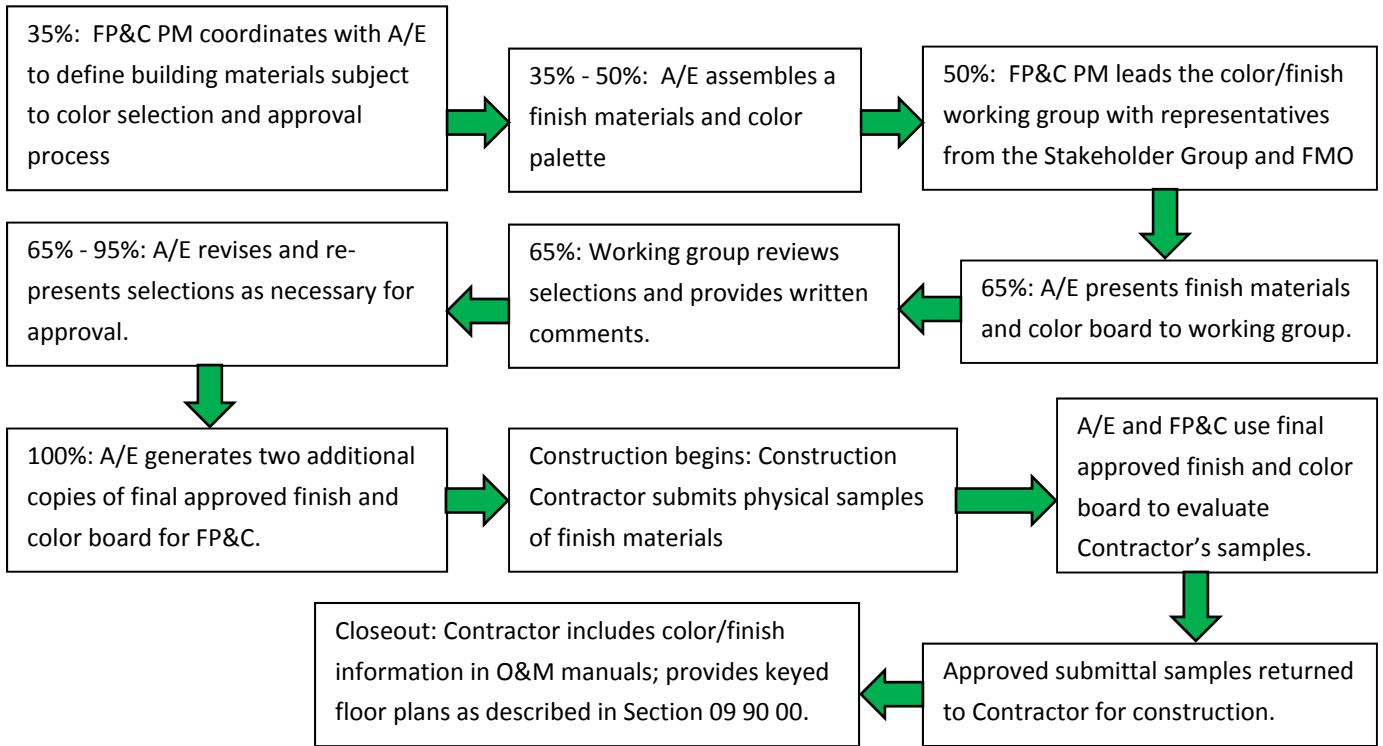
35%: FP&C PM coordinates with A/E to define building materials subject to color selection and approval process

35% - 50%: A/E assembles a finish materials and color palette

50%: FP&C PM leads the color/finish working group with representatives from the Stakeholder Group and FMO

65%: A/E presents finish materials and color board to working group.

65%: Working group reviews selections and provides written comments.

65% - 95%: A/E revises and re-presents selections as necessary for approval.

100%: A/E generates two additional copies of final approved finish and color board for FP&C.

Construction begins: Construction Contractor submits physical samples of finish materials

A/E and FP&C use final approved finish and color board to evaluate Contractor's samples.

Approved submittal samples returned to Contractor for construction.

Closeout: Contractor includes color/finish information in O&M manuals; provides keyed floor plans as described in Section 09 90 00.